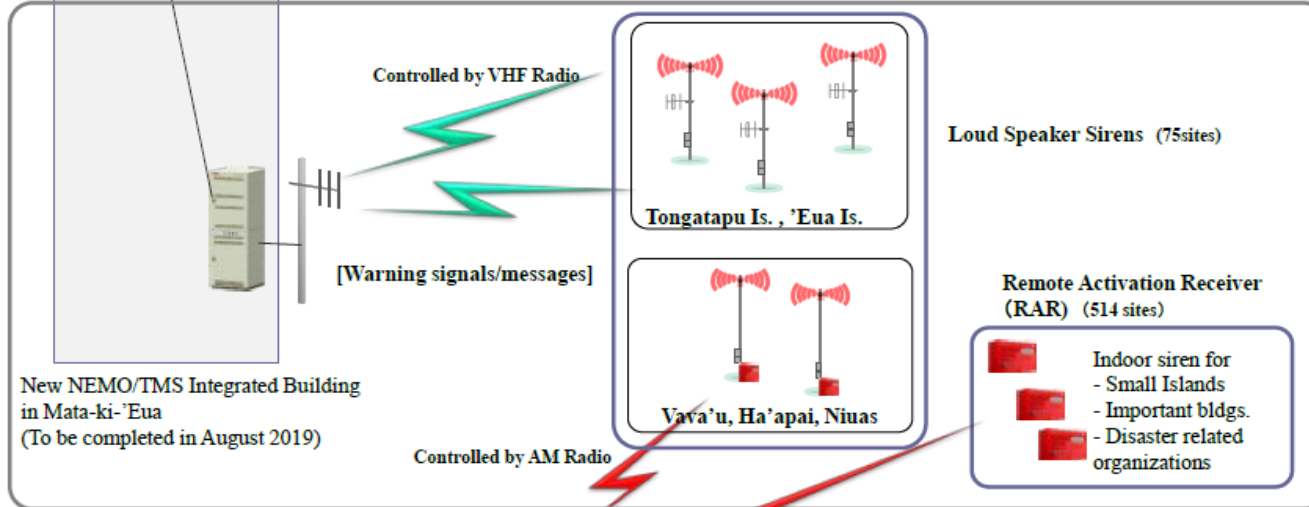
Controlled by VHF Radio

Tongatapu Is. , 'Eua Is.

Loud Speaker Sirens (75sites)

[Warning signals/messages]

Vava'u, Ha'apai, Niuas

Remote Activation Receiver (RAR) (514 sites)

Indoor siren for
- Small Islands
- Important bldgs.
- Disaster related organizations

New NEMO/TMS Integrated Building in Mata-ki-'Eua
(To be completed in August 2019)

Controlled by AM Radio